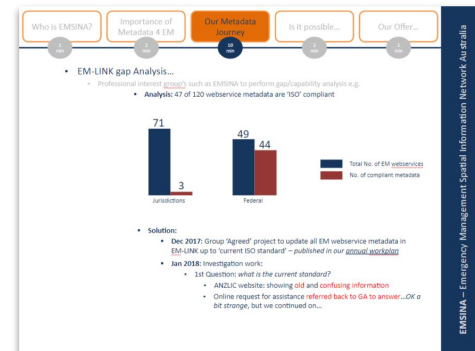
Who is EMSINA?

Importance of Metadata 4 EM

Our Metadata Journey

Is it possible...

Our Offer...

3 min

3 min

10 min

3 min

1 min

• EM-LINK gap Analysis...

• Professional interest group's such as EMSINA to perform gap/capability analysis e.g.

• Analysis: 47 of 120 webservice metadata are 'ISO' compliant

| | Total No. of EM webservices | No. of compliant metadata |
|---|---|---|
| Jurisdictions | 71 | 3 |
| Federal | 49 | 44 |

• Solution:

• Dec 2017: Group 'Agreed' project to update all EM webservice metadata in EM-LINK up to 'current ISO standard' – published in our annual workplan

• Jan 2018: Investigation work:

• 1st Question: what is the current standard?

• ANZLIC website: showing old and confusing information

• Online request for assistance referred back to GA to answer...OK a bit strange, but we continued on...

EMSINA – Emergency Management Spatial Information Network Australia